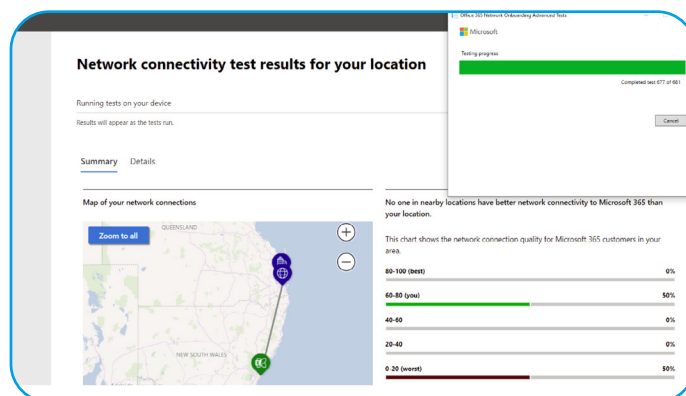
Network connectivity test results for your location

Running tests on your device

Results will appear as the tests run.

Summary Details

Map of your network connections

Zoom to all

QUEENSLAND

NEW SOUTH WALES

Office 365 Network Onboarding Advanced Tests

Microsoft

Testing progress

Completed test 677 of 681

Cancel

No one in nearby locations have better network connectivity to Microsoft 365 than your location.

This chart shows the network connection quality for Microsoft 365 customers in your area.

80-100 (best) 0%

60-80 (you) 50%

40-60 0%

20-40 0%

0-20 (worst) 50%